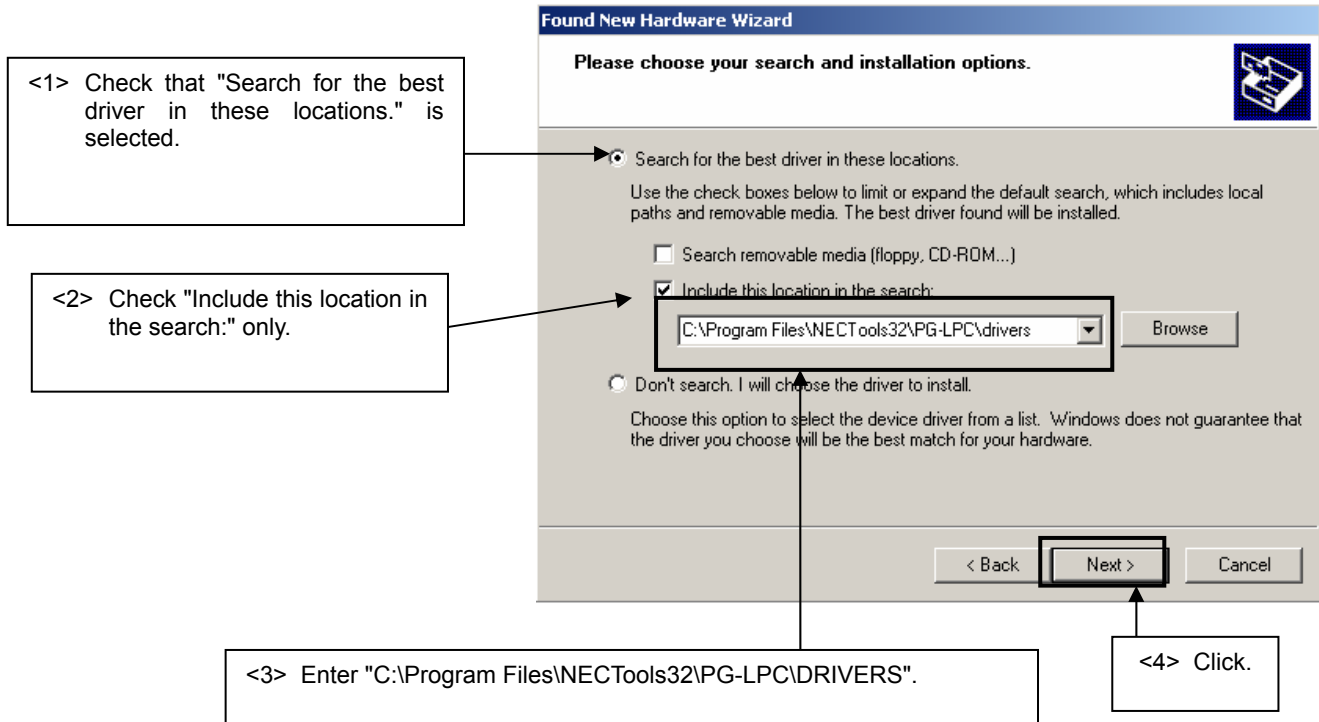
Found New Hardware Wizard

Please choose your search and installation options.

<1> Check that "Search for the best driver in these locations." is selected.

Search for the best driver in these locations.

Use the check boxes below to limit or expand the default search, which includes local paths and removable media. The best driver found will be installed.

Search removable media (floppy, CD-ROM...)

<2> Check "Include this location in the search:" only.

Include this location in the search:

C:\Program Files\NECTools32\PG-LPC\drivers

Browse

Don't search. I will choose the driver to install.

Choose this option to select the device driver from a list. Windows does not guarantee that the driver you choose will be the best match for your hardware.

< Back

Next >

Cancel

<3> Enter "C:\Program Files\NECTools32\PG-LPC\DRIVERS".

<4> Click.